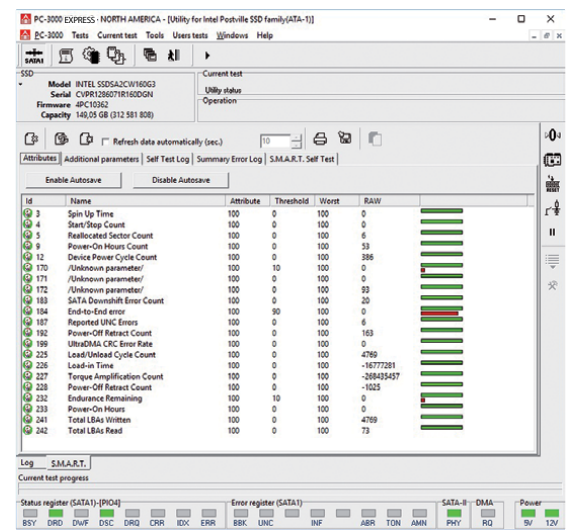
PC-3000 EXPRESS - NORTH AMERICA - [Utility for Intel Postville SSD family(ATA-1)]

PC-3000 Tests Current test Tools Users tests Windows Help

SATA1

SSD
Model INTEL SSDSA2CW160G3
Serial CVPR1286071R160DGN
Firmware 4PC10362
Capacity 149,05 GB (312 581 808)

Current test
Utility status
Operation

Refresh date automatically (sec.) 10

Attributes | Additional parameters | Self Test Log | Summary Error Log | S.M.A.R.T. Self Test

Enable Autosave | Disable Autosave

| Id | Name | Attribute | Threshold | Worst | RAW |
|---|---|---|---|---|---|
| 3 | Spin Up Time | 100 | 0 | 100 | 0 |
| 4 | Start/Stop Count | 100 | 0 | 100 | 0 |
| 5 | Reallocated Sector Count | 100 | 0 | 100 | 6 |
| 9 | Power-On Hours Count | 100 | 0 | 100 | 53 |
| 12 | Device Power Cycle Count | 100 | 0 | 100 | 386 |
| 170 | /Unknown parameter/ | 100 | 10 | 100 | 0 |
| 171 | /Unknown parameter/ | 100 | 0 | 100 | 0 |
| 172 | /Unknown parameter/ | 100 | 0 | 100 | 93 |
| 183 | SATA Downshift Error Count | 100 | 0 | 100 | 20 |
| 184 | End-to-End error | 100 | 90 | 100 | 0 |
| 187 | Reported UNC Errors | 100 | 0 | 100 | 6 |
| 192 | Power-Off Retract Count | 100 | 0 | 100 | 163 |
| 199 | UltraDMA CRC Error Rate | 100 | 0 | 100 | 0 |
| 225 | Load/Unload Cycle Count | 100 | 0 | 100 | 4769 |
| 226 | Load-in Time | 100 | 0 | 100 | -16777281 |
| 227 | Torque Amplification Count | 100 | 0 | 100 | -268435457 |
| 228 | Power-Off Retract Count | 100 | 0 | 100 | -1025 |
| 232 | Endurance Remaining | 100 | 10 | 100 | 0 |
| 233 | Power-On Hours | 100 | 0 | 100 | 0 |
| 241 | Total LBAs Written | 100 | 0 | 100 | 4769 |
| 242 | Total LBAs Read | 100 | 0 | 100 | 73 |

Log | S.M.A.R.T.

Current test progress

Status register (SATA1)-[PIO4]
BSY DRD DWF DSC DRQ CRR IDX ERR

Error register (SATA1)
BBK UNC INF ABR TON AMN

SATA-II PHY
DMA RQ
Power 5V 12V